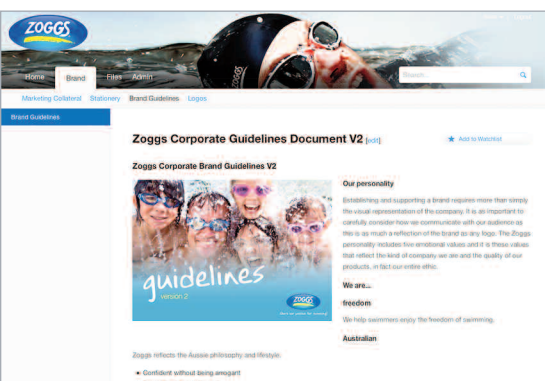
ZOGGS

Home Brand Files Admin

Search...

Marketing Collateral Stationery Brand Guidelines Logos

Brand Guidelines

Zoggs Corporate Guidelines Document V2 [edit]

Add to Watchlist

Zoggs Corporate Brand Guidelines V2

guidelines
version 2

ZOGGS

Our personality

Establishing and supporting a brand requires more than simply the visual representation of the company. It is as important to carefully consider how we communicate with our audience as this is as much a reflection of the brand as any logo. The Zoggs personality includes five emotional values and it is these values that reflect the kind of company we are and the quality of our products, in fact our entire ethic.

We are...

freedom

We help swimmers enjoy the freedom of swimming.

Australian

Zoggs reflects the Aussie philosophy and lifestyle.

Confident without being arrogant